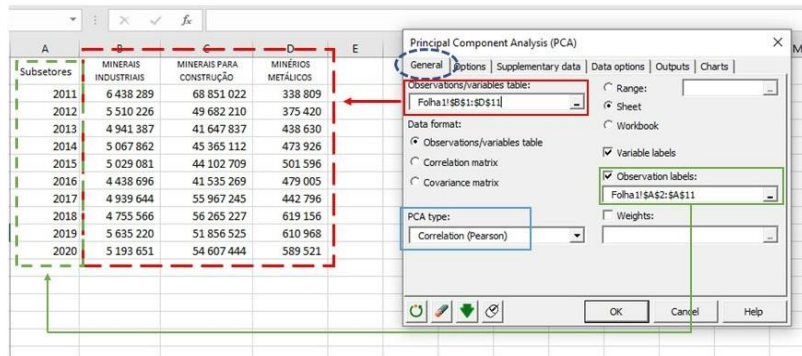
fx

| A | B | C | D | E |
|---|---|---|---|---|
| Subsetores | MINERAIS INDUSTRIAIS | MINERAIS PARA CONSTRUÇÃO | MINÉRIOS METÁLICOS | |
| 2011 | 6 438 289 | 68 851 022 | 338 809 | |
| 2012 | 5 510 226 | 49 682 210 | 375 420 | |
| 2013 | 4 941 387 | 41 647 837 | 438 630 | |
| 2014 | 5 067 862 | 45 365 112 | 473 926 | |
| 2015 | 5 029 081 | 44 102 709 | 501 596 | |
| 2016 | 4 438 696 | 41 535 269 | 479 005 | |
| 2017 | 4 939 644 | 55 967 245 | 442 796 | |
| 2018 | 4 755 566 | 56 265 227 | 619 156 | |
| 2019 | 5 635 220 | 51 856 525 | 610 968 | |
| 2020 | 5 193 651 | 54 607 444 | 589 521 | |

Principal Component Analysis (PCA)

General | Options | Supplementary data | Data options | Outputs | Charts

Observations/variables table:
Folha1!$B$1:$D$11

Range:
Sheet
Workbook

Data format:
Observations/variables table
Correlation matrix
Covariance matrix

Variable labels

Observation labels:
Folha1!$A$2:$A$11

PCA type:
Correlation (Pearson)

Weights:

OK
Cancel
Help